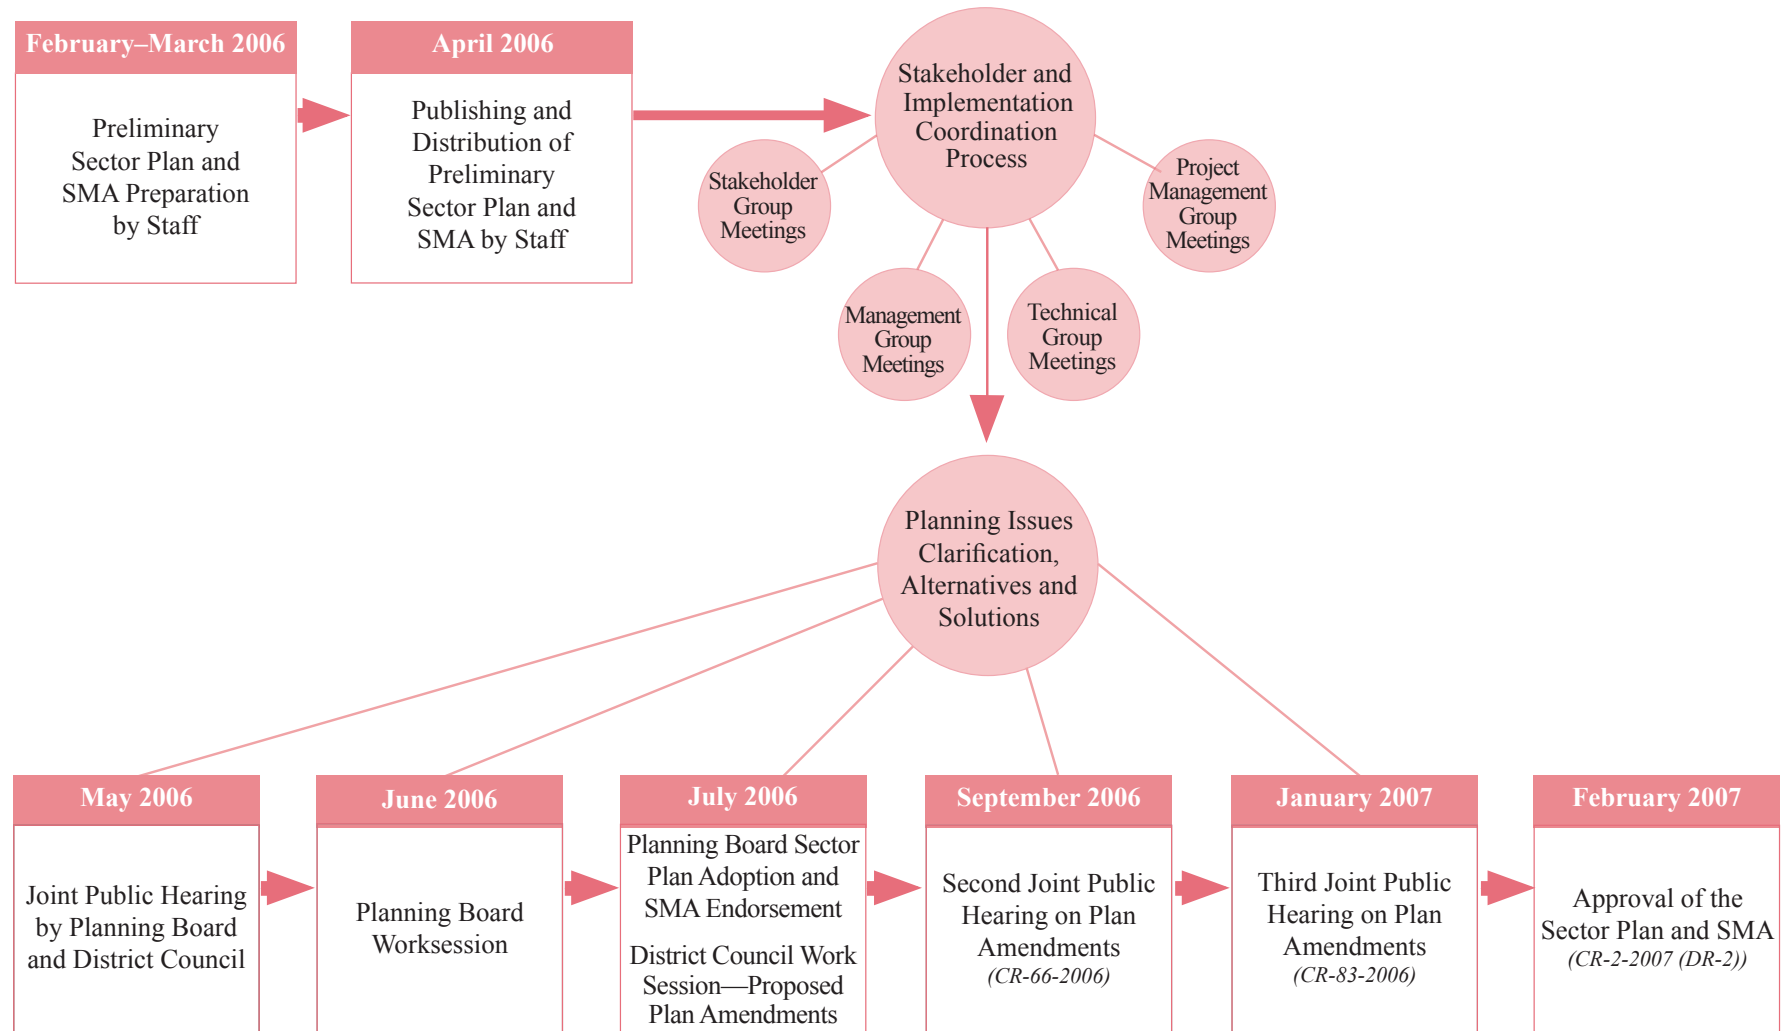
February–March 2006

Preliminary Sector Plan and SMA Preparation by Staff

April 2006

Publishing and Distribution of Preliminary Sector Plan and SMA by Staff

Stakeholder and Implementation Coordination Process

Stakeholder Group Meetings

Project Management Group Meetings

Management Group Meetings

Technical Group Meetings

Planning Issues Clarification, Alternatives and Solutions

May 2006

Joint Public Hearing by Planning Board and District Council

June 2006

Planning Board Worksession

July 2006

Planning Board Sector Plan Adoption and SMA Endorsement

District Council Work Session—Proposed Plan Amendments

September 2006

Second Joint Public Hearing on Plan Amendments
(CR-66-2006)

January 2007

Third Joint Public Hearing on Plan Amendments
(CR-83-2006)

February 2007

Approval of the Sector Plan and SMA
(CR-2-2007 (DR-2))